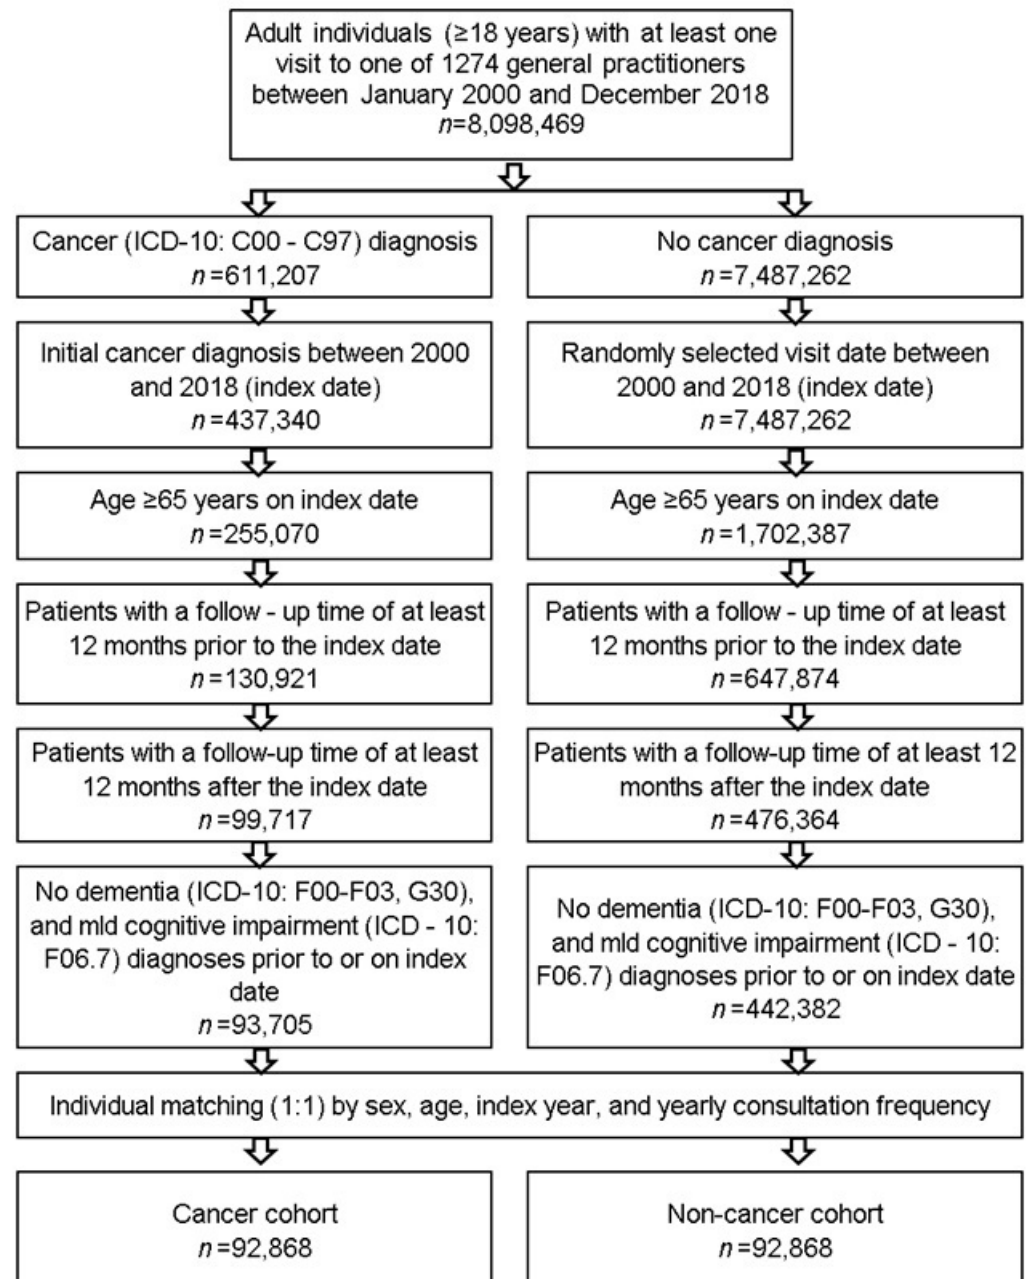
Adult individuals (≥18 years) with at least one visit to one of 1274 general practitioners between January 2000 and December 2018
$n$=8,098,469

Cancer (ICD-10: C00 - C97) diagnosis
$n$=611,207

Initial cancer diagnosis between 2000 and 2018 (index date)
$n$=437,340

Age ≥65 years on index date
$n$=255,070

Patients with a follow - up time of at least 12 months prior to the index date
$n$=130,921

Patients with a follow-up time of at least 12 months after the index date
$n$=99,717

No dementia (ICD-10: F00-F03, G30), and mld cognitive impairment (ICD - 10: F06.7) diagnoses prior to or on index date
$n$=93,705

No cancer diagnosis
$n$=7,487,262

Randomly selected visit date between 2000 and 2018 (index date)
$n$=7,487,262

Age ≥65 years on index date
$n$=1,702,387

Patients with a follow - up time of at least 12 months prior to the index date
$n$=647,874

Patients with a follow-up time of at least 12 months after the index date
$n$=476,364

No dementia (ICD-10: F00-F03, G30), and mld cognitive impairment (ICD - 10: F06.7) diagnoses prior to or on index date
$n$=442,382

Individual matching (1:1) by sex, age, index year, and yearly consultation frequency

Cancer cohort
$n$=92,868

Non-cancer cohort
$n$=92,868